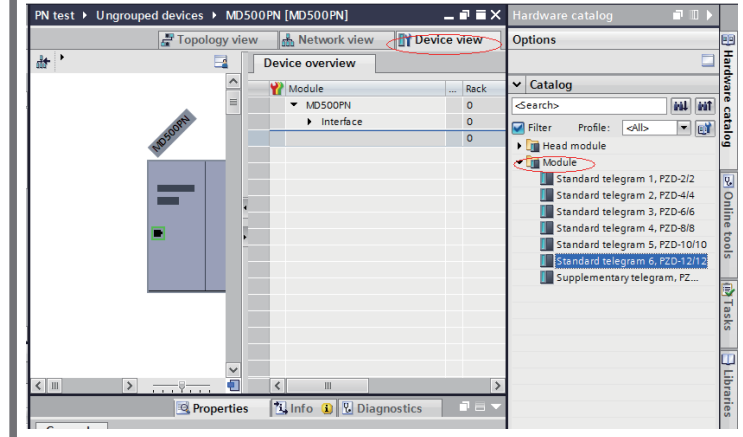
PN test ▸ Ungrouped devices ▸ MD500PN [MD500PN]

Topology view | Network view | Device view

Hardware catalog

Options

MD500PN

Device overview

| Module | ... | Rack |
|---|---|---|
| ▾ MD500PN | | 0 |
| ▸ Interface | | 0 |
| | | 0 |

▾ Catalog

<Search>

Filter Profile: <All>

▸ Head module
▾ Module
Standard telegram 1, PZD-2/2
Standard telegram 2, PZD-4/4
Standard telegram 3, PZD-6/6
Standard telegram 4, PZD-8/8
Standard telegram 5, PZD-10/10
Standard telegram 6, PZD-12/12
Supplementary telegram, PZ...

Hardware catalog
Online tools
Tasks
Libraries

Properties | Info | Diagnostics